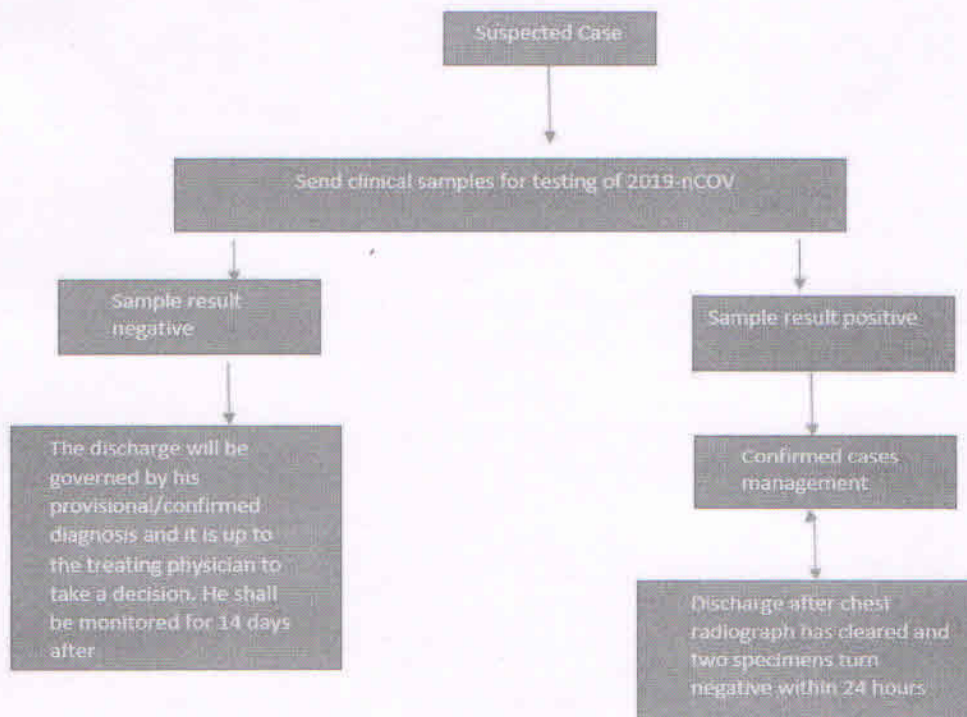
Suspected Case

Send clinical samples for testing of 2019-nCOV

Sample result negative

Sample result positive

The discharge will be governed by his provisional/confirmed diagnosis and it is up to the treating physician to take a decision. He shall be monitored for 14 days after

Confirmed cases management

Discharge after chest radiograph has cleared and two specimens turn negative within 24 hours